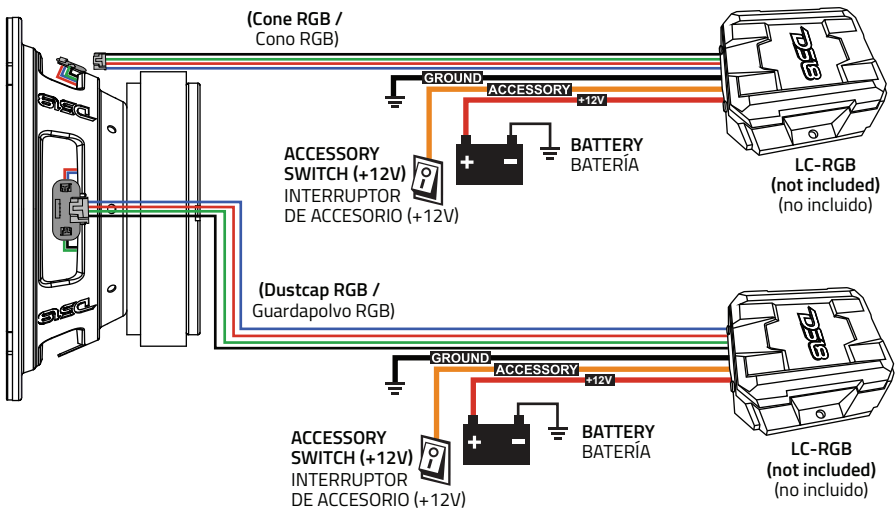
(Cone RGB /
Cono RGB)

GROUND
ACCESSORY
+12V

ACCESSORY SWITCH (+12V)
INTERRUPTOR DE ACCESORIO (+12V)

BATTERY
BATERÍA

+ −

LC-RGB
(not included)
(no incluido)

(Dustcap RGB /
Guardapolvo RGB)

GROUND
ACCESSORY
+12V

ACCESSORY SWITCH (+12V)
INTERRUPTOR DE ACCESORIO (+12V)

BATTERY
BATERÍA

+ −

LC-RGB
(not included)
(no incluido)